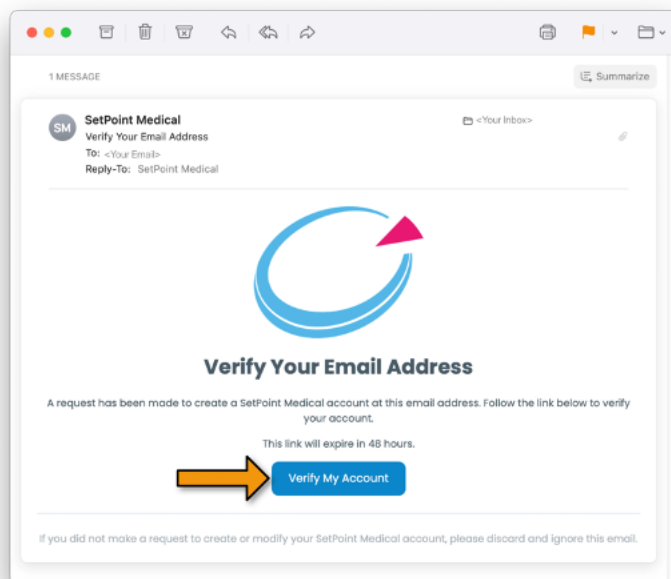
1 MESSAGE

Summarize

SM

SetPoint Medical
Verify Your Email Address
To: <Your Email>
Reply-To: SetPoint Medical

<Your Inbox>

Verify Your Email Address

A request has been made to create a SetPoint Medical account at this email address. Follow the link below to verify your account.

This link will expire in 48 hours.

Verify My Account

If you did not make a request to create or modify your SetPoint Medical account, please discard and ignore this email.